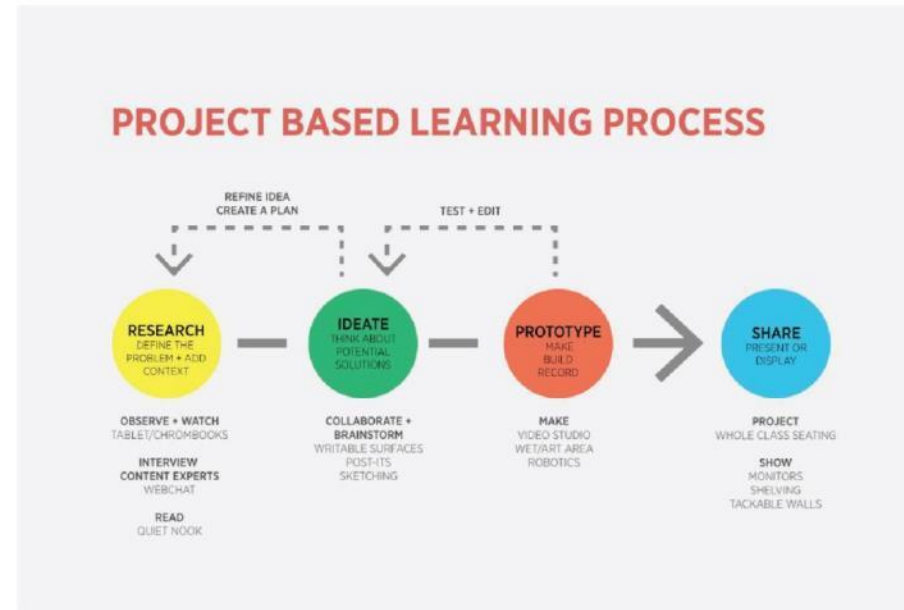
PROJECT BASED LEARNING PROCESS

REFINE IDEA
CREATE A PLAN

TEST + EDIT

RESEARCH
DEFINE THE PROBLEM + ADD CONTEXT

IDEATE
THINK ABOUT POTENTIAL SOLUTIONS

PROTOTYPE
MAKE
BUILD
RECORD

SHARE
PRESENT OR DISPLAY

OBSERVE + WATCH
TABLET/CHROMBOOKS

INTERVIEW CONTENT EXPERTS
WEBCHAT

READ
QUIET NOOK

COLLABORATE + BRAINSTORM
WRITABLE SURFACES
POST-ITS
SKETCHING

MAKE
VIDEO STUDIO
WET/ART AREA
ROBOTICS

PROJECT
WHOLE CLASS SEATING

SHOW
MONITORS
SHELVING
TACKABLE WALLS